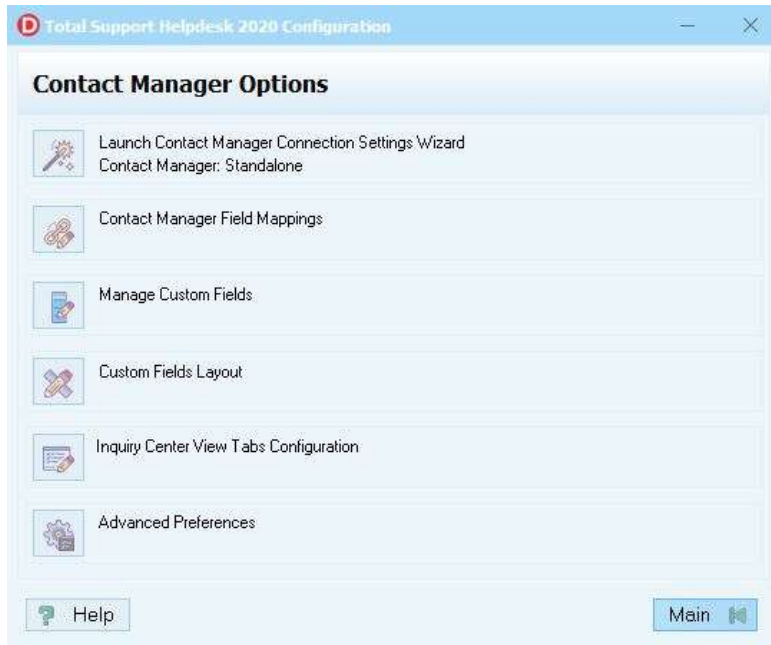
Total Support Helpdesk 2020 Configuration

Contact Manager Options

Launch Contact Manager Connection Settings Wizard
Contact Manager: Standalone

Contact Manager Field Mappings

Manage Custom Fields

Custom Fields Layout

Inquiry Center View Tabs Configuration

Advanced Preferences

Help

Main